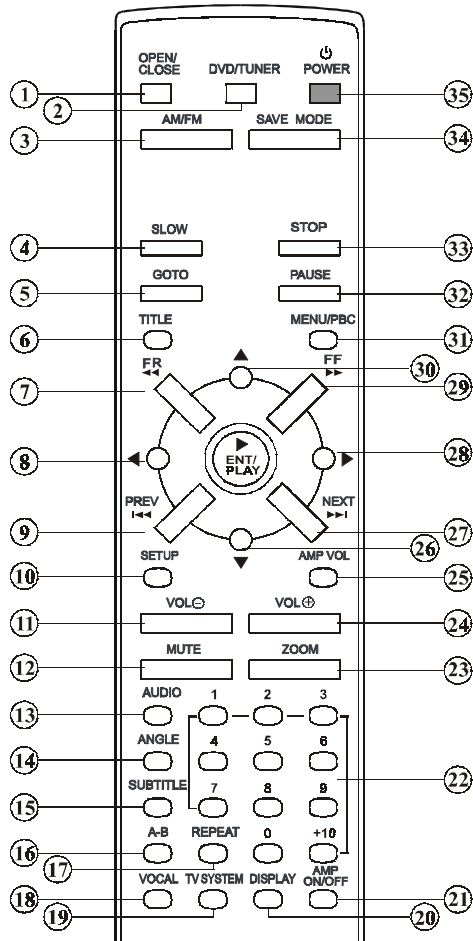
OPEN/ CLOSE
DVD/TUNER
POWER
1
2
35
AM/FM
SAVE MODE
3
34
SLOW
STOP
4
33
GOTO
PAUSE
5
32
TITLE
MENU/PBC
6
31
FR
FF
7
30
29
ENT/ PLAY
8
28
PREV
NEXT
9
27
26
SETUP
AMP VOL
10
25
VOL⊖
VOL⊕
11
24
MUTE
ZOOM
12
23
AUDIO
1
2
3
13
ANGLE
4
5
6
14
22
SUBTITLE
7
8
9
15
A-B
REPEAT
0
+10
16
17
VOCAL
TV SYSTEM
DISPLAY
AMP ON/OFF
18
19
20
21